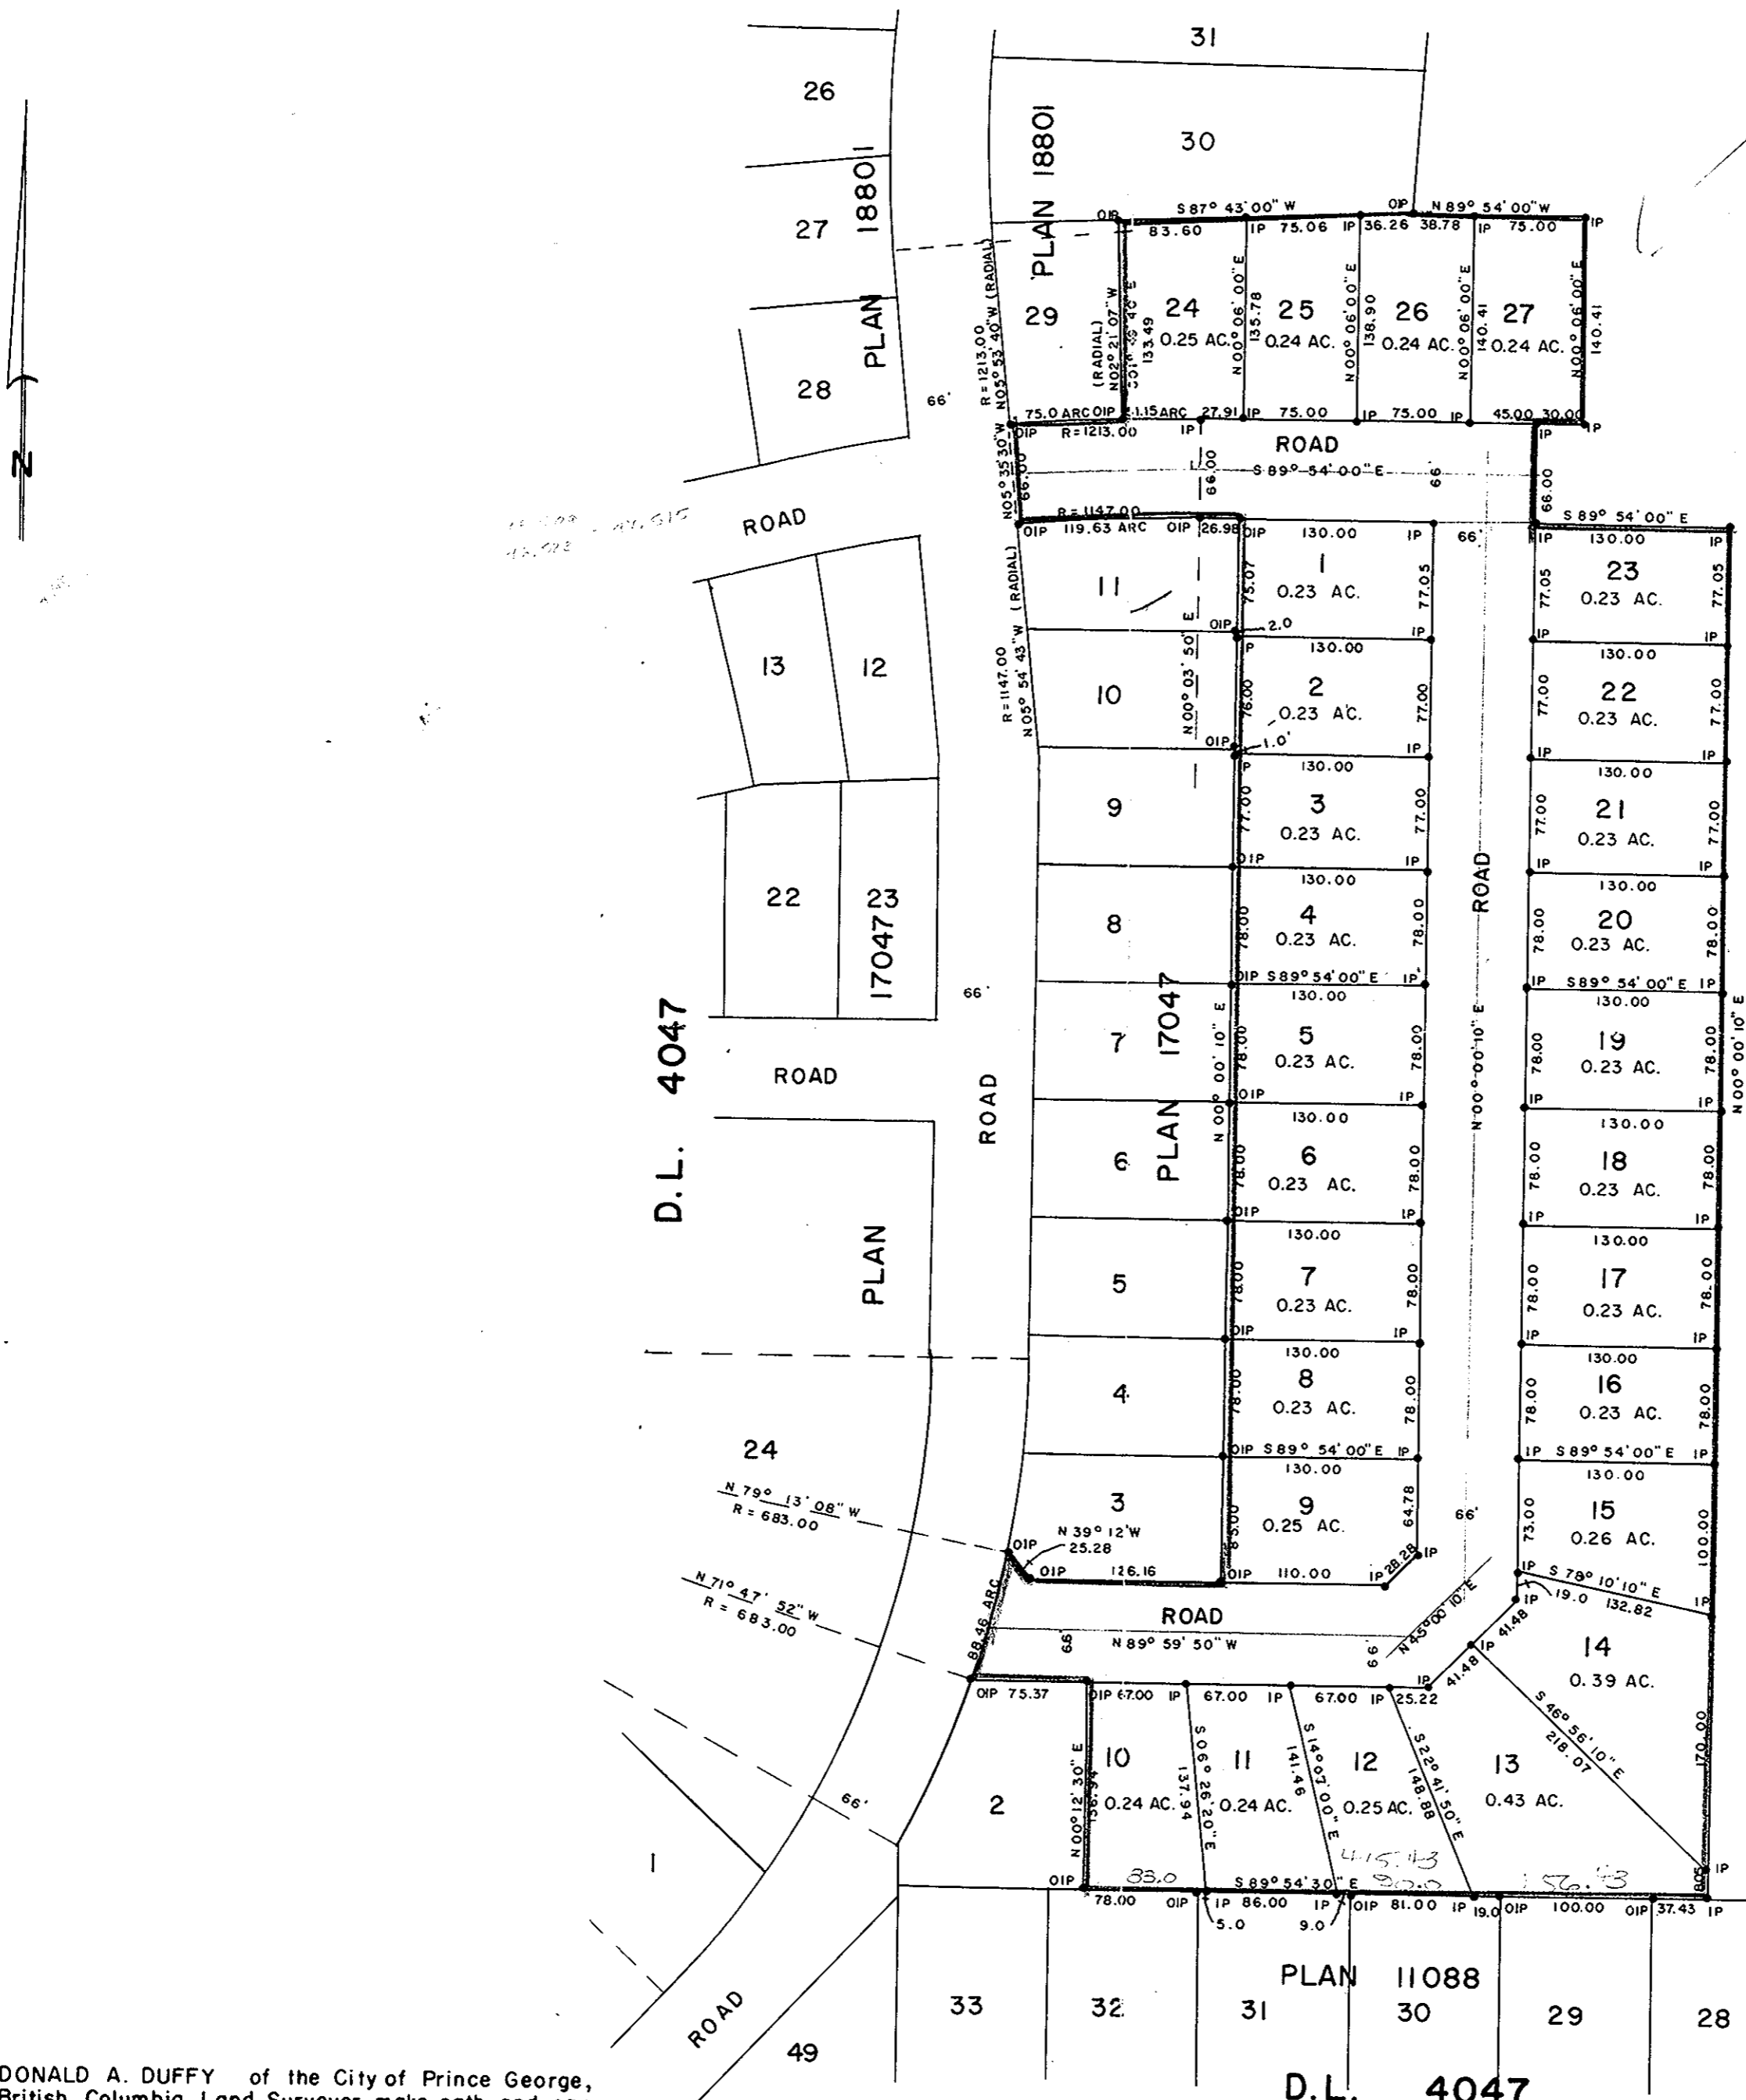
31

26

30

27

PLAN 18801

PLAN 18801

29

28

S 87° 43' 00" W
OIP
N 89° 54' 00" W
OIP
83.60
IP 75.06
IP 36.26 38.78
IP 75.00
IP

24
0.25 AC.

25
0.24 AC.

26
0.24 AC.

27
0.24 AC.

(RADIAL)
N02° 21' 07" W
133.49
N 00° 06' 00" E
135.78
138.90
N 00° 06' 00" E
140.41
N 00° 06' 00" E
140.41
N 00° 06' 00" E

R = 1213.00
N05° 53' 40" W (RADIAL)

66'

75.0 ARC OIP 1.15 ARC 27.91 IP 75.00 IP 75.00 IP 45.00 30.00
R = 1213.00
IP
IP
IP

ROAD

N05° 35' 30" W
66.00
66.00
S 89° 54' 00" E
66'
66.00
S 89° 54' 00" E

R = 1147.00
OIP 119.63 ARC OIP 26.98 OIP 130.00 IP
66'
IP 130.00 IP

ROAD

R = 1147.00
N05° 54' 43" W (RADIAL)

11

1
0.23 AC.
75.07
77.05

23
0.23 AC.
77.05
77.05

OIP 2.0
IP
IP

13

12

10

N 00° 03' 50" E

2
0.23 AC.
130.00
76.00
77.00
OIP 1.0'

22
0.23 AC.
130.00
77.00
77.00

9

3
0.23 AC.
130.00
77.00
77.00
OIP
IP

21
0.23 AC.
130.00
77.00
77.00
IP
IP

22

23
17047

8

4
0.23 AC.
130.00
78.00
78.00

ROAD

20
0.23 AC.
130.00
78.00
78.00

OIP S 89° 54' 00" E IP
IP S 89° 54' 00" E IP

66'

D.L. 4047

7

PLAN 17047

5
0.23 AC.
130.00
78.00
78.00
N 00° 00' 10" E
OIP
IP

N 00° 00' 10" E

19
0.23 AC.
130.00
78.00
78.00
N 00° 00' 10" E

ROAD

ROAD

6

6
0.23 AC.
130.00
78.00
78.00
OIP
IP

18
0.23 AC.
130.00
78.00
78.00
IP
IP

PLAN

5

7
0.23 AC.
130.00
78.00
78.00
OIP
IP

17
0.23 AC.
130.00
78.00
78.00
IP
IP

4

8
0.23 AC.
130.00
78.00
78.00

16
0.23 AC.
130.00
78.00
78.00

OIP S 89° 54' 00" E IP
IP S 89° 54' 00" E IP

24

N 79° 13' 08" W
R = 683.00

3

9
0.25 AC.
130.00
85.00
64.78
66'

15
0.26 AC.
130.00
73.00
100.00

N 39° 12' W
25.28
OIP
OIP 126.16
OIP 110.00 IP 28.28 IP
IP S 78° 10' 10" E
19.0 132.82

N 71° 47' 52" W
R = 683.00

88.46 ARC

ROAD

66
N 89° 59' 50" W
66
N 45° 00' 10" E
IP 41.48
41.48

14
0.39 AC.

OIP 75.37
OIP 67.00 IP 67.00 IP 67.00 IP 25.22

10
0.24 AC.
N 00° 12' 30" E
136.94

11
0.24 AC.
137.94
S 06° 26' 20" E

12
0.25 AC.
141.46
S 14° 07' 00" E
148.88
S 22° 41' 50" E

13
0.43 AC.
S 46° 56' 10" E
218.07
170.00

66'

2

1

83.0
415.43
90.0
156.43

OIP
S 89° 54' 30" E
78.00 OIP IP 86.00 IP OIP 81.00 IP 19.0 OIP 100.00 OIP 37.43 IP
5.0
9.0
IP

PLAN 11088

ROAD

49

33

32

31

30

29

28

D.L. 4047

DONALD A. DUFFY of the City of Prince George, British Columbia Land Surveyor make oath and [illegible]